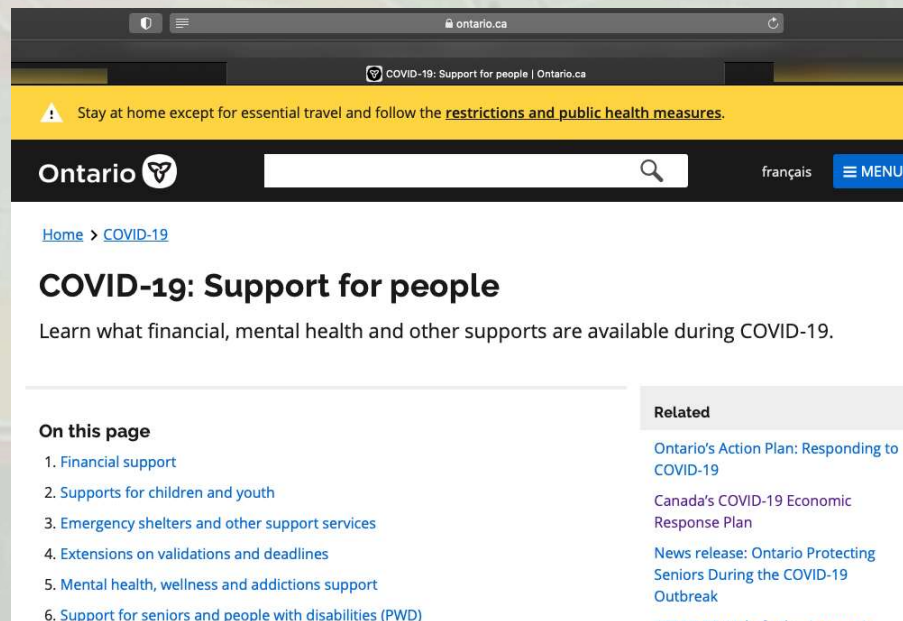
ontario.ca

COVID-19: Support for people | Ontario.ca

Stay at home except for essential travel and follow the restrictions and public health measures.

Ontario

français

MENU

Home > COVID-19

COVID-19: Support for people

Learn what financial, mental health and other supports are available during COVID-19.

On this page

1. Financial support
2. Supports for children and youth
3. Emergency shelters and other support services
4. Extensions on validations and deadlines
5. Mental health, wellness and addictions support
6. Support for seniors and people with disabilities (PWD)

Related

Ontario's Action Plan: Responding to COVID-19

Canada's COVID-19 Economic Response Plan

News release: Ontario Protecting Seniors During the COVID-19 Outbreak